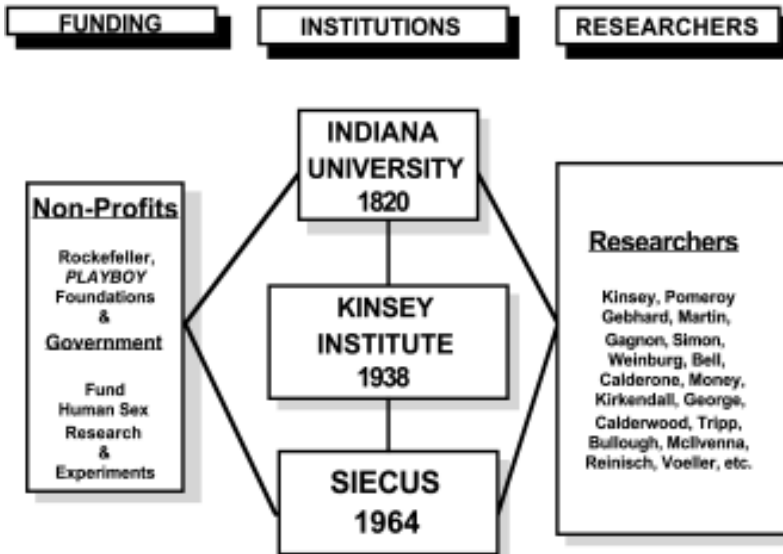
FUNDING

INSTITUTIONS

RESEARCHERS

INDIANA UNIVERSITY 1820

Non-Profits

Rockefeller, PLAYBOY Foundations & Government

Fund Human Sex Research & Experiments

KINSEY INSTITUTE 1938

SIECUS 1964

Researchers

Kinsey, Pomeroy Gebhard, Martin, Gagnon, Simon, Weinburg, Bell, Calderone, Money, Kirkendall, George, Calderwood, Tripp, Bullough, McIlvenna, Reinisch, Voeller, etc.